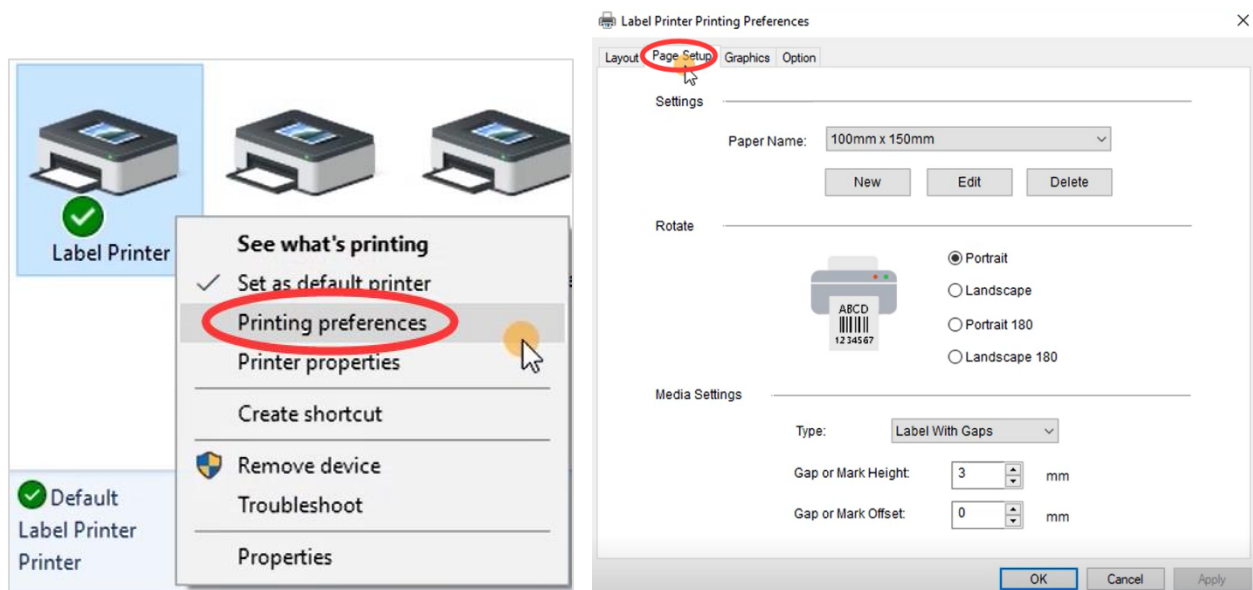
Label Printer

See what's printing
Set as default printer
Printing preferences
Printer properties
Create shortcut
Remove device
Troubleshoot
Properties

Default
Label Printer
Printer

Label Printer Printing Preferences

Layout | Page Setup | Graphics | Option

Settings

Paper Name: 100mm x 150mm

New | Edit | Delete

Rotate

ABCD
1234567

Portrait
Landscape
Portrait 180
Landscape 180

Media Settings

Type: Label With Gaps

Gap or Mark Height: 3 mm

Gap or Mark Offset: 0 mm

OK | Cancel | Apply